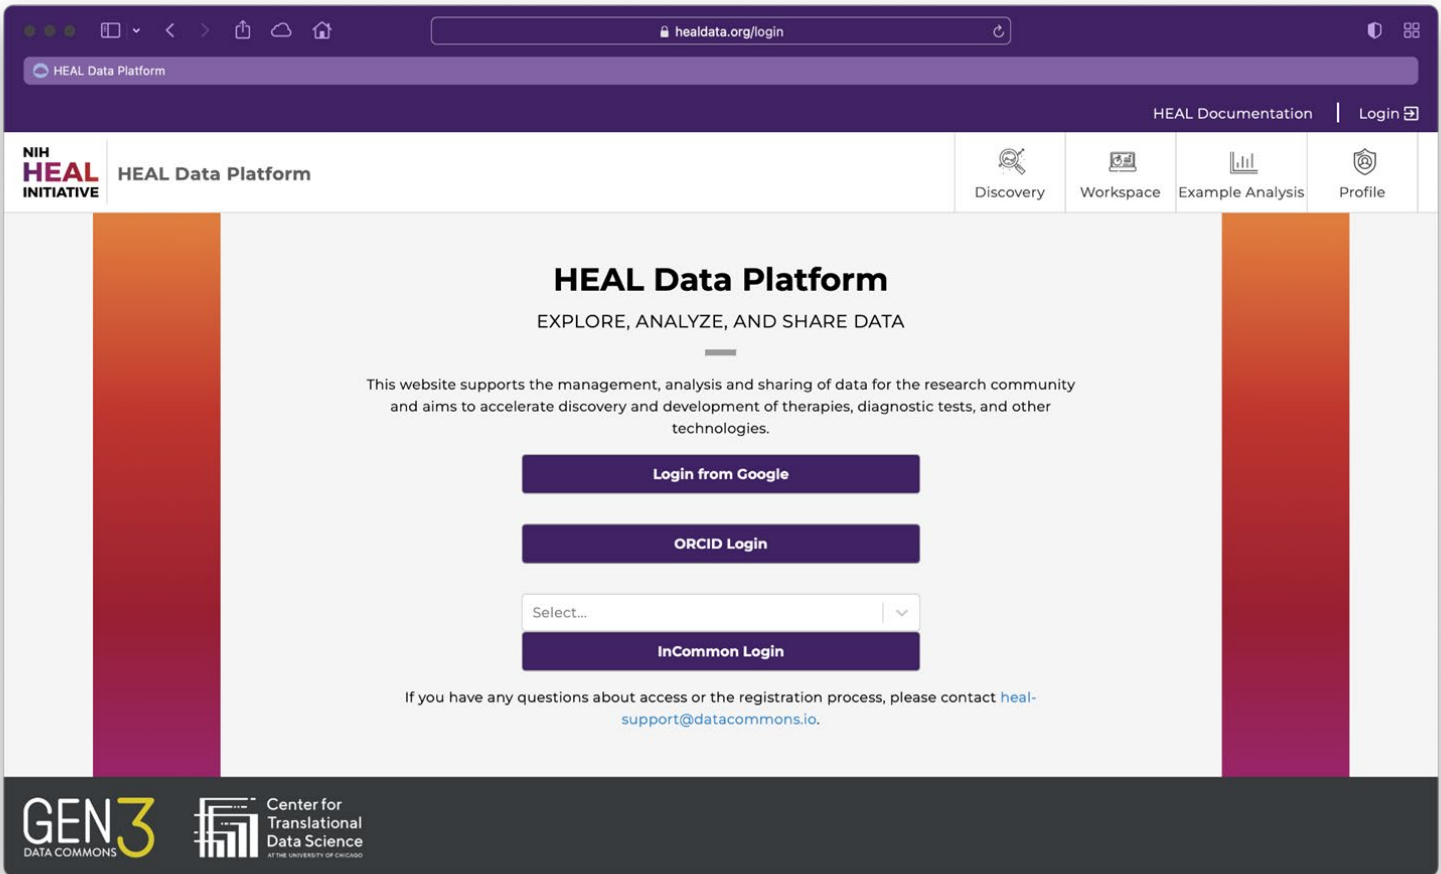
healdata.org/login

HEAL Data Platform

HEAL Documentation | Login

NIH HEAL INITIATIVE

HEAL Data Platform

Discovery

Workspace

Example Analysis

Profile

HEAL Data Platform

EXPLORE, ANALYZE, AND SHARE DATA

This website supports the management, analysis and sharing of data for the research community and aims to accelerate discovery and development of therapies, diagnostic tests, and other technologies.

Login from Google

ORCID Login

Select...

InCommon Login

If you have any questions about access or the registration process, please contact heal-support@datacommons.io.

GEN3 DATA COMMONS

Center for Translational Data Science AT THE UNIVERSITY OF CHICAGO